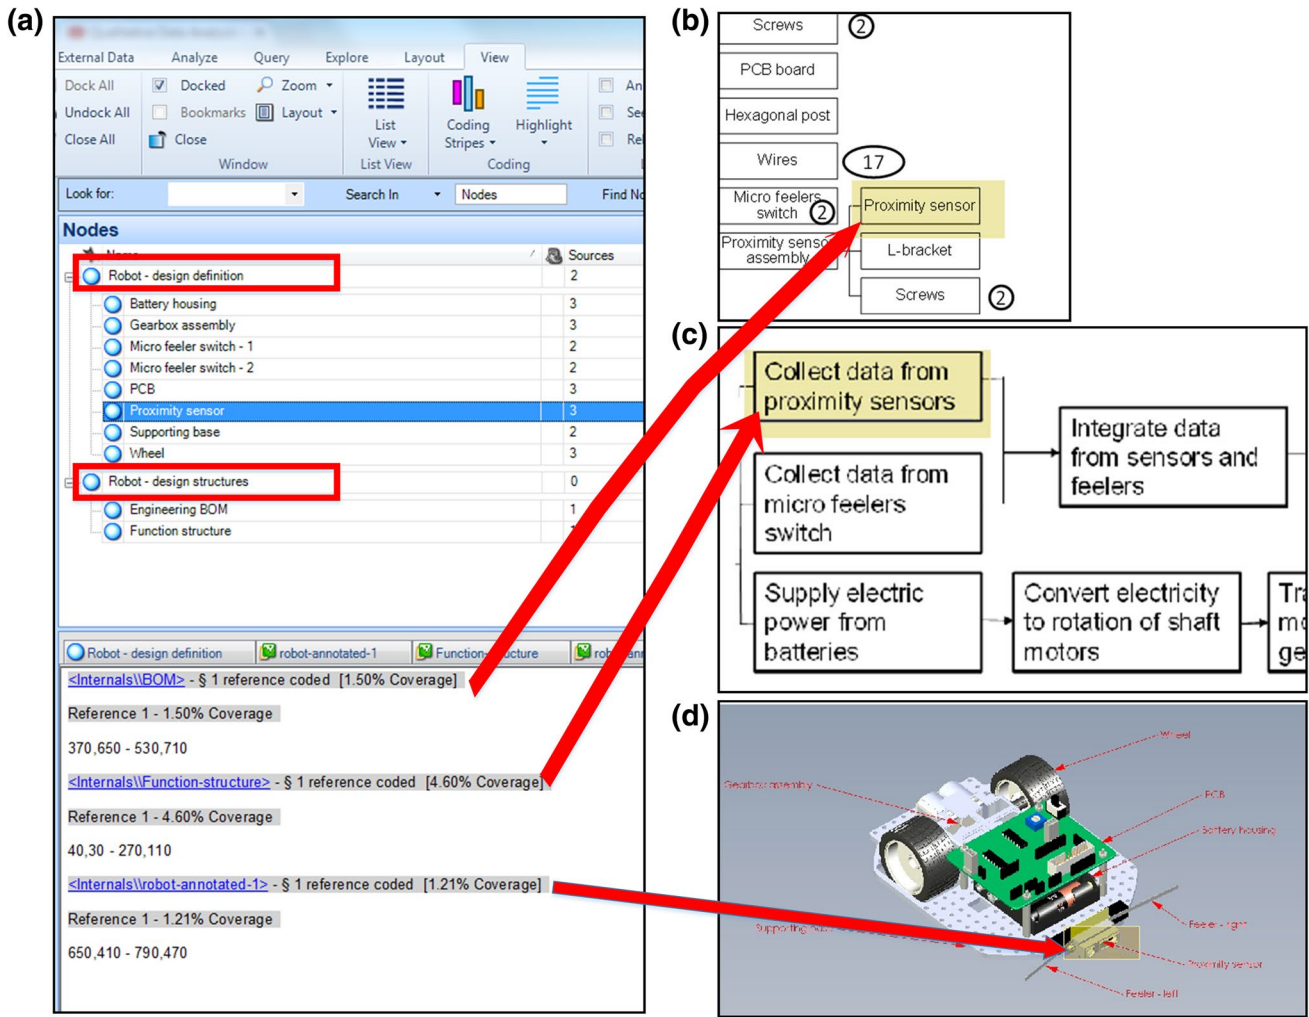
(a)

External Data Analyze Query Explore Layout View

Dock All Docked Zoom
Undock All Bookmarks Layout
Close All Close
Window

List View
List View

Coding Stripes
Highlight
Coding

Look for: Search In Nodes Find No

Nodes

Name Sources

| Name | Sources |
|---|---|
| Robot - design definition | 2 |
| Battery housing | 3 |
| Gearbox assembly | 3 |
| Micro feeler switch - 1 | 2 |
| Micro feeler switch - 2 | 2 |
| PCB | 3 |
| Proximity sensor | 3 |
| Supporting base | 2 |
| Wheel | 3 |
| Robot - design structures | 0 |
| Engineering BOM | 1 |
| Function structure | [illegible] |

Robot - design definition robot-annotated-1 Function-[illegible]ucture rob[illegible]

<Internals\\BOM> - § 1 reference coded [1.50% Coverage]

Reference 1 - 1.50% Coverage

370,650 - 530,710

<Internals\\Function-structure> - § 1 reference coded [4.60% Coverage]

Reference 1 - 4.60% Coverage

40,30 - 270,110

<Internals\\robot-annotated-1> - § 1 reference coded [1.21% Coverage]

Reference 1 - 1.21% Coverage

650,410 - 790,470

(b)

Screws 2
PCB board
Hexagonal post
Wires 17
Micro feelers switch 2
Proximity sensor assembly
Proximity sensor
L-bracket
Screws 2

(c)

Collect data from proximity sensors

Integrate data from sensors and feelers

Collect data from micro feelers switch

Supply electric power from batteries

Convert electricity to rotation of shaft motors

Tr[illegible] m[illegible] ge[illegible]

(d)

Wheel
Gearbox assembly
PCB
Battery housing
Feeler - right
Supporting hub
Proximity sensor
Feeler - left